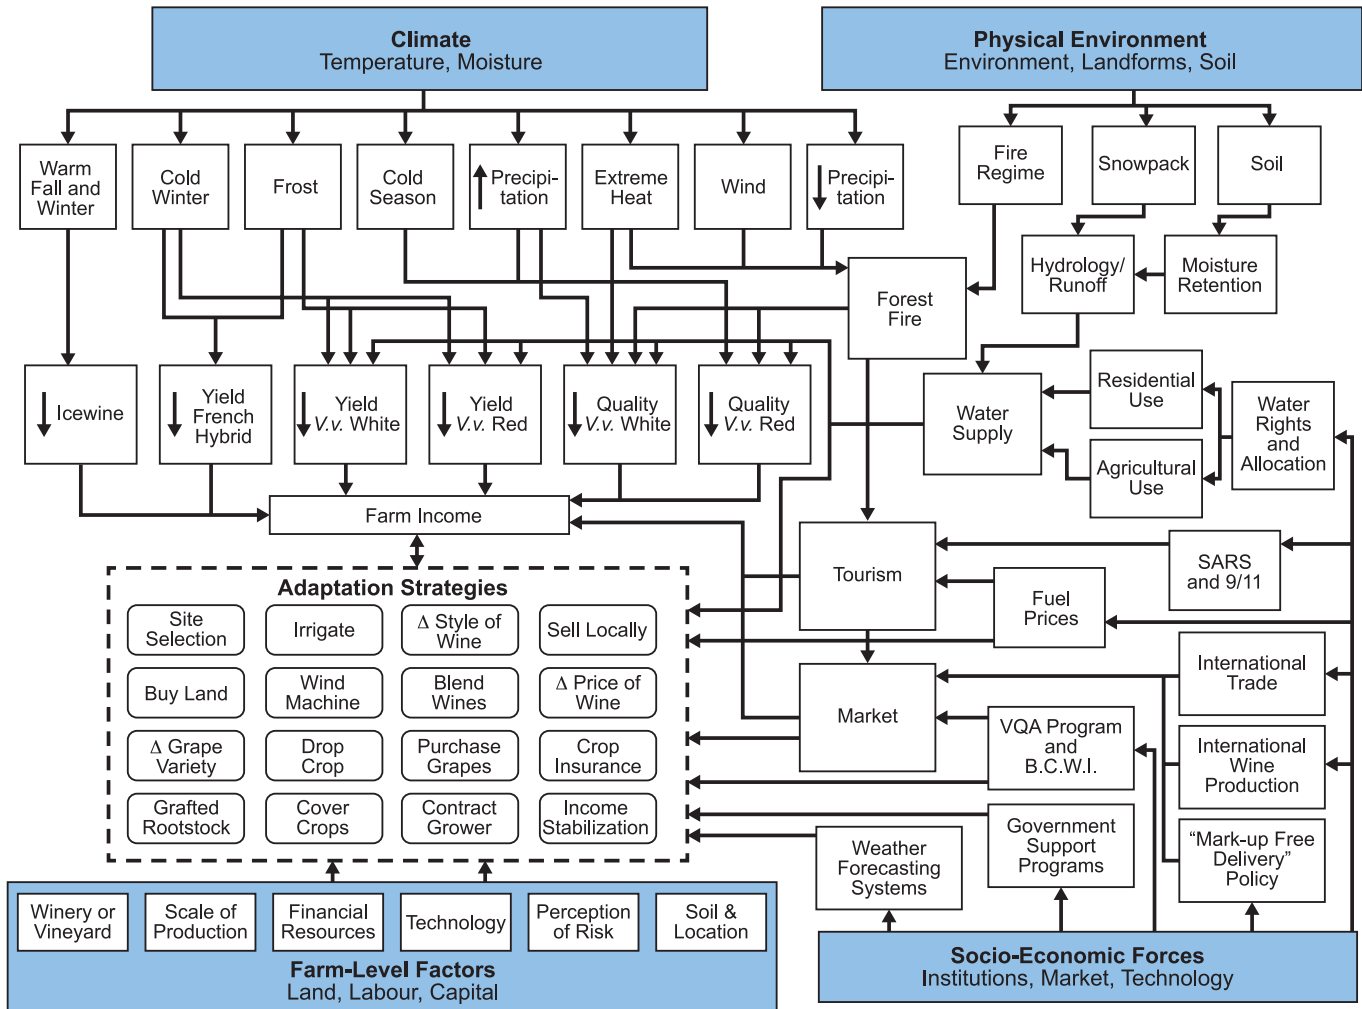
Climate
Temperature, Moisture

Physical Environment
Environment, Landforms, Soil

Warm Fall and Winter

Cold Winter

Frost

Cold Season

↑ Precipitation

Extreme Heat

Wind

↓ Precipitation

Fire Regime

Snowpack

Soil

Hydrology/ Runoff

Moisture Retention

Forest Fire

↓ Icewine

↓ Yield French Hybrid

↓ Yield *V.v.* White

↓ Yield *V.v.* Red

↓ Quality *V.v.* White

↓ Quality *V.v.* Red

Water Supply

Residential Use

Agricultural Use

Water Rights and Allocation

Farm Income

Tourism

SARS and 9/11

Fuel Prices

Market

International Trade

VQA Program and B.C.W.I.

International Wine Production

Adaptation Strategies

Site Selection

Irrigate

Δ Style of Wine

Sell Locally

Buy Land

Wind Machine

Blend Wines

Δ Price of Wine

Δ Grape Variety

Drop Crop

Purchase Grapes

Crop Insurance

Grafted Rootstock

Cover Crops

Contract Grower

Income Stabilization

Weather Forecasting Systems

Government Support Programs

"Mark-up Free Delivery" Policy

Winery or Vineyard

Scale of Production

Financial Resources

Technology

Perception of Risk

Soil & Location

Farm-Level Factors
Land, Labour, Capital

Socio-Economic Forces
Institutions, Market, Technology